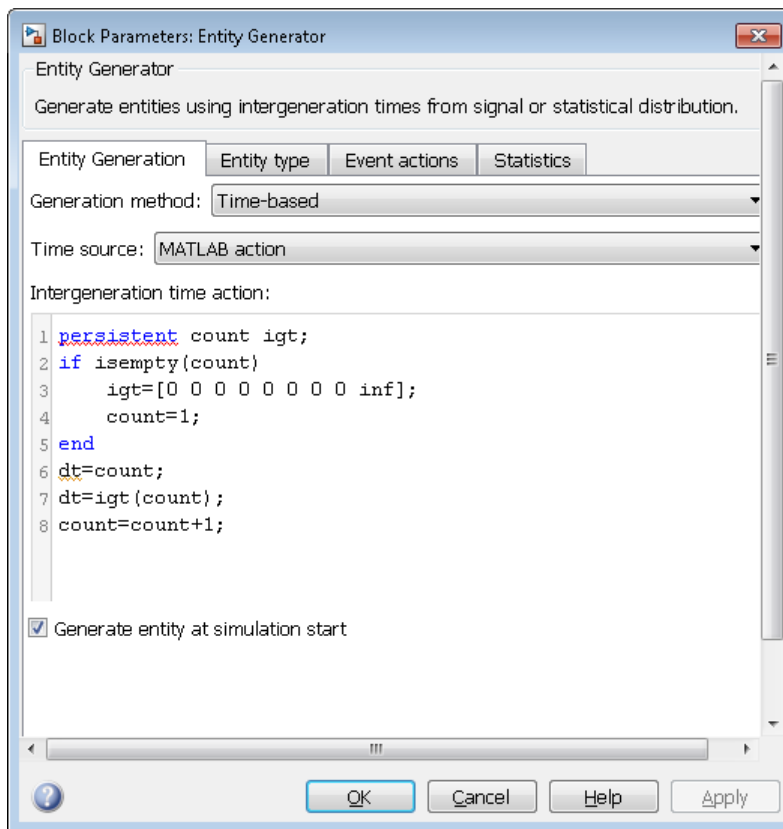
Block Parameters: Entity Generator

Entity Generator

Generate entities using intergeneration times from signal or statistical distribution.

Entity Generation | Entity type | Event actions | Statistics

Generation method: Time-based

Time source: MATLAB action

Intergeneration time action:

1 persistent count igt;
2 if isempty(count)
3     igt=[0 0 0 0 0 0 0 0 inf];
4     count=1;
5 end
6 dt=count;
7 dt=igt(count);
8 count=count+1;

☑ Generate entity at simulation start

OK | Cancel | Help | Apply